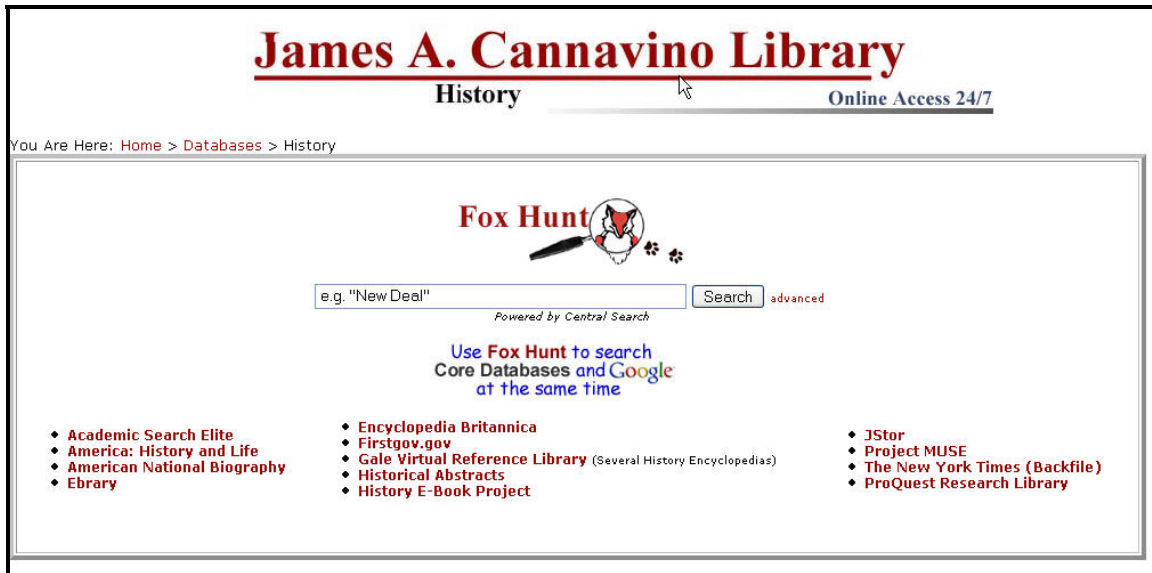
James A. Cannavino Library
History
Online Access 24/7

You Are Here: Home > Databases > History

Fox Hunt

e.g. "New Deal"
Search
advanced
Powered by Central Search

Use Fox Hunt to search Core Databases and Google at the same time

- Academic Search Elite
- America: History and Life
- American National Biography
- Ebrary

- Encyclopedia Britannica
- Firstgov.gov
- Gale Virtual Reference Library (Several History Encyclopedias)
- Historical Abstracts
- History E-Book Project

- JStor
- Project MUSE
- The New York Times (Backfile)
- ProQuest Research Library